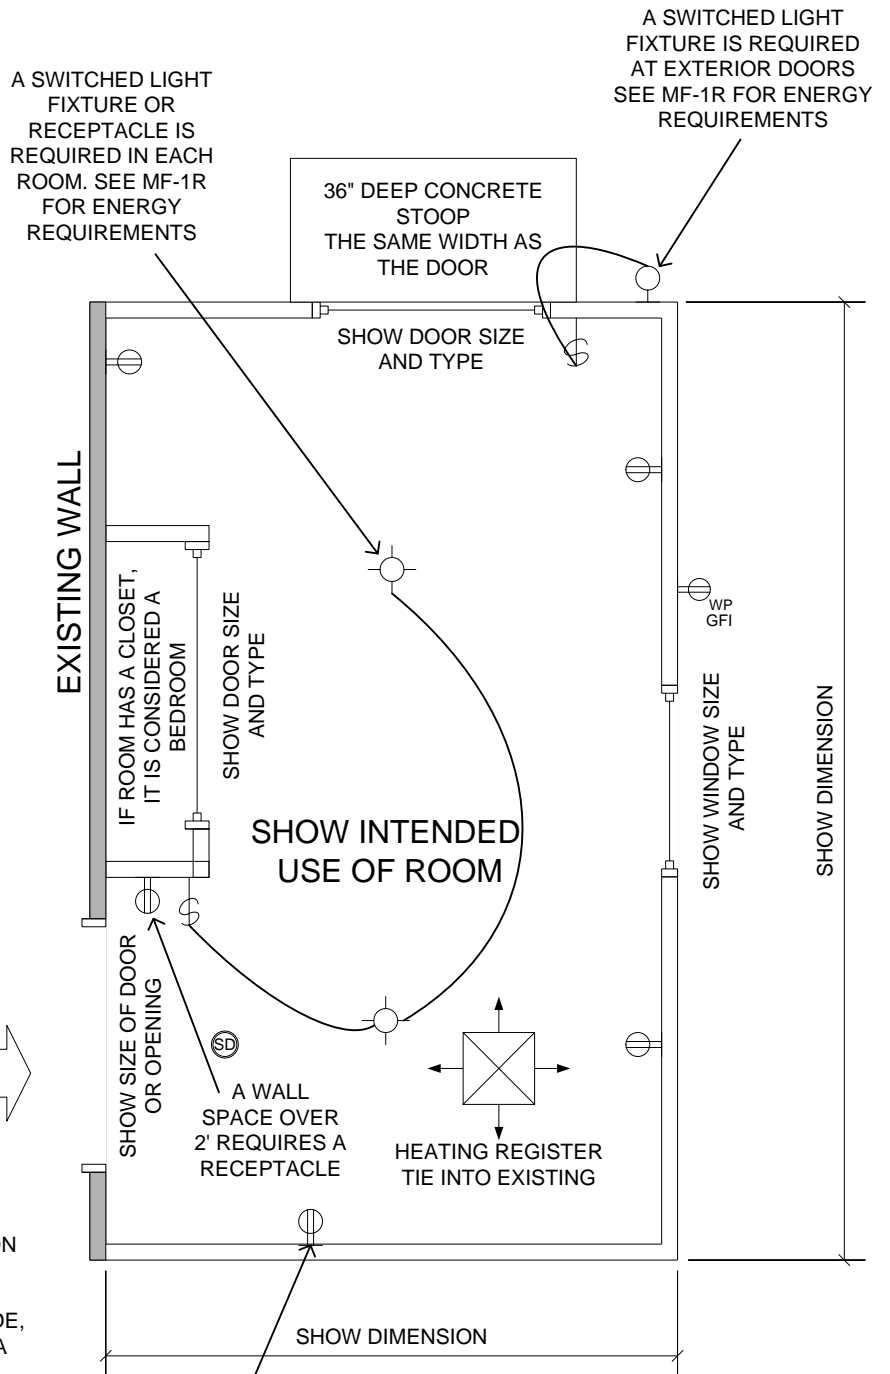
A SWITCHED LIGHT FIXTURE IS REQUIRED AT EXTERIOR DOORS SEE MF-1R FOR ENERGY REQUIREMENTS

A SWITCHED LIGHT FIXTURE OR RECEPTACLE IS REQUIRED IN EACH ROOM. SEE MF-1R FOR ENERGY REQUIREMENTS

36" DEEP CONCRETE STOOP THE SAME WIDTH AS THE DOOR

SHOW DOOR SIZE AND TYPE

EXISTING WALL

IF ROOM HAS A CLOSET, IT IS CONSIDERED A BEDROOM

SHOW DOOR SIZE AND TYPE

WP GFI

SHOW WINDOW SIZE AND TYPE

SHOW DIMENSION

SHOW INTENDED USE OF ROOM

SHOW SIZE OF DOOR OR OPENING

SD

A WALL SPACE OVER 2' REQUIRES A RECEPTACLE

HEATING REGISTER TIE INTO EXISTING

N

DE, A

SHOW DIMENSION